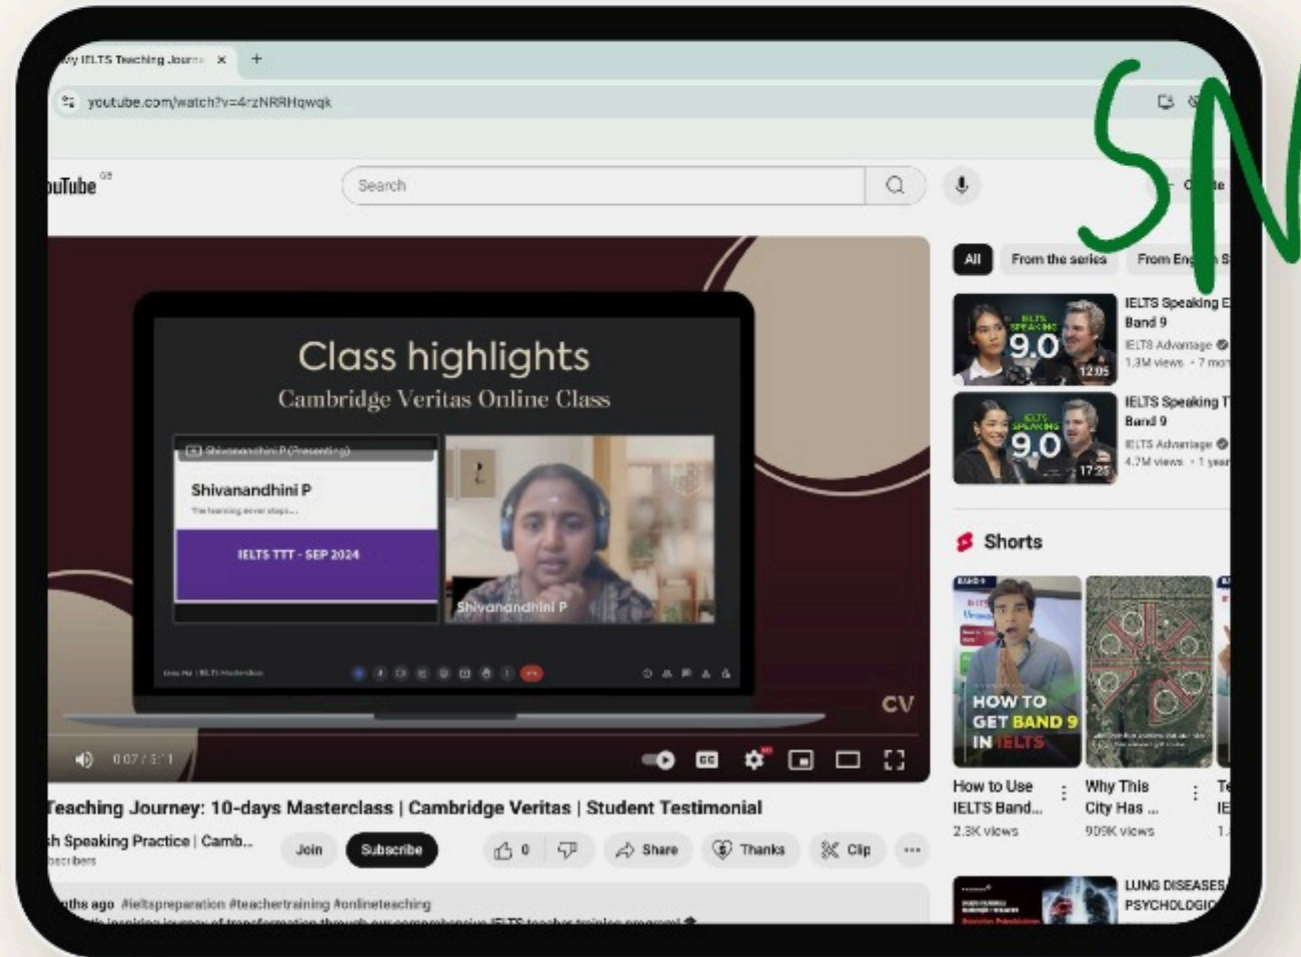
My IELTS Teaching Journ... ×  +

youtube.com/watch?v=4rzNRRHqwqk

SN

uTube GB

Search

All  From the series  From En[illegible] S

Class highlights
Cambridge Veritas Online Class

Shivanandhini P (Presenting)

Shivanandhini P

IELTS TTT - SEP 2024

Shivanandhini P

CV

0:07 / 5:1

IELTS Speaking E Band 9
IELTS Advantage
1.3M views • 7 mo

IELTS SPEAKING 9.0
12:05

IELTS Speaking T Band 9
IELTS Advantage
4.7M views • 1 year

IELTS SPEAKING 9.0
17:25

Shorts

HOW TO GET BAND 9 IN IELTS

How to Use IELTS Band...
2.3K views

Why This City Has ...
909K views

Teaching Journey: 10-days Masterclass | Cambridge Veritas | Student Testimonial

h Speaking Practice | Camb...
bscribers

Join  Subscribe  0  Share  Thanks  Clip  ...

nths ago #ieltspreparation #teachertraining #onlineteaching

LUNG DISEASES PSYCHOLOGI